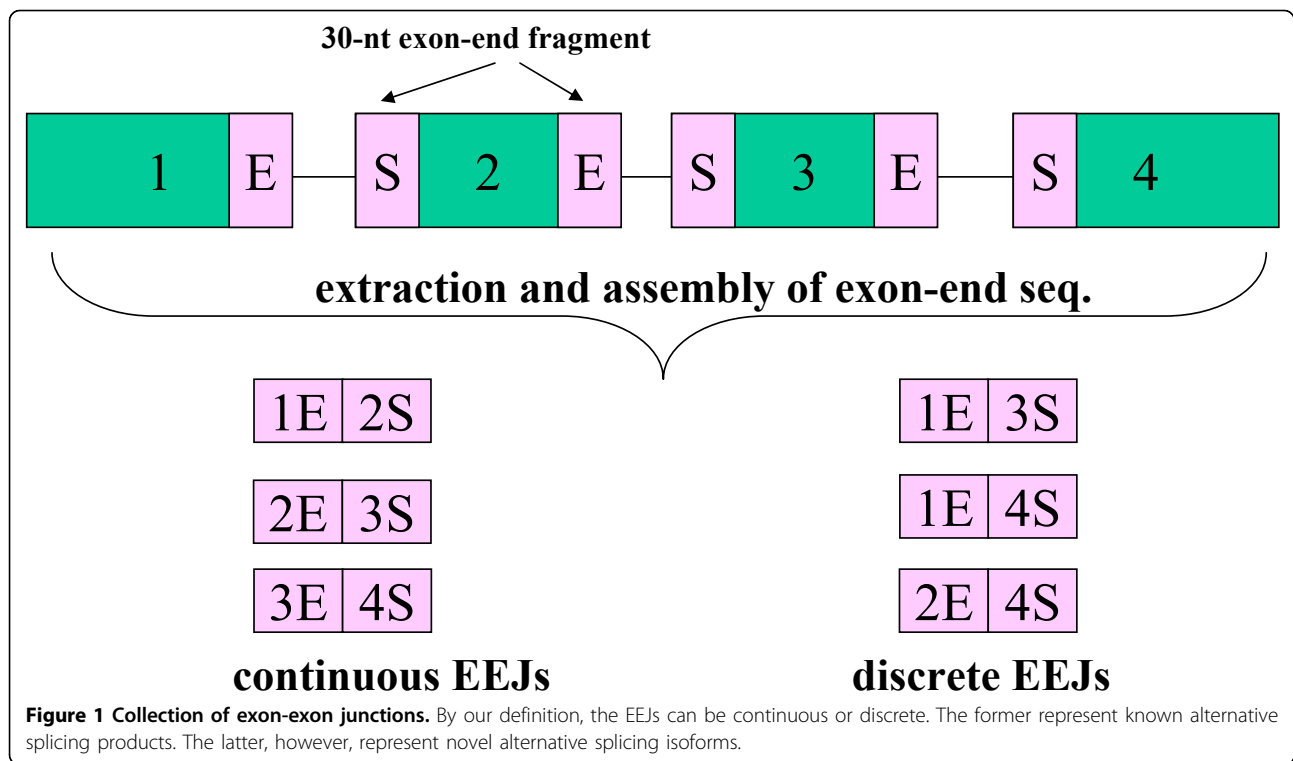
30-nt exon-end fragment

1 E S 2 E S 3 E S 4

extraction and assembly of exon-end seq.

| 1E | 2S |
|---|---|

| 2E | 3S |
|---|---|

| 3E | 4S |
|---|---|

continuous EEJs

| 1E | 3S |
|---|---|

| 1E | 4S |
|---|---|

| 2E | 4S |
|---|---|

discrete EEJs

**Figure 1 Collection of exon-exon junctions.** By our definition, the EEJs can be continuous or discrete. The former represent known alternative splicing products. The latter, however, represent novel alternative splicing isoforms.